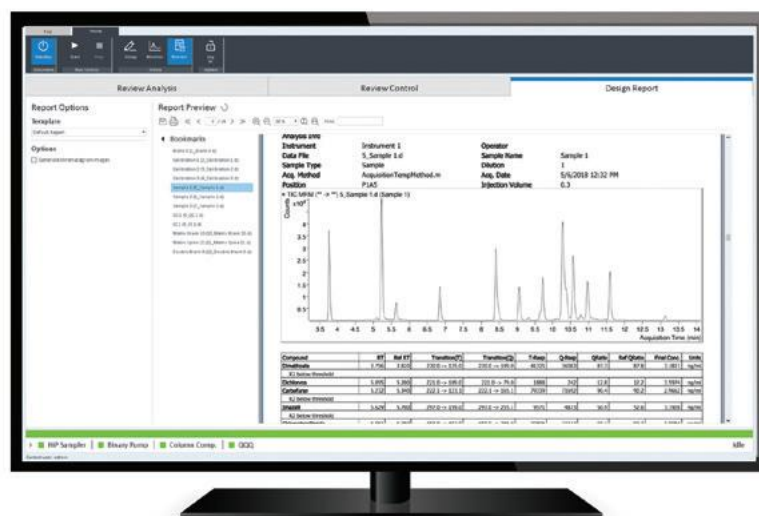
Review Analysis

Review Control

Design Report

Report Options

Template

Default Report

Options

Report Preview

Bookmarks

Analysis Info

| Instrument | Instrument 1 | Operator | |
|---|---|---|---|
| Data File | 5_Sample 1.d | Sample Name | Sample 1 |
| Sample Type | Sample | Dilution | 1 |
| Acq. Method | AcquisitionTempMethod.m | Acq. Date | 5/6/2018 12:32 PM |
| Position | P1A5 | Injection Volume | 0.3 |

+ TIC MRM (** -> **) 5_Sample 1.d (Sample 1)

$x10^4$

Counts

3.5 4 4.5 5 5.5 6 6.5 7 7.5 8 8.5 9 9.5 10 10.5 11 11.5 12 12.5 13 13.5 14

Acquisition Time (min)

| Compound | RT | Ref RT | Transition(T) | Transition(Q) | T-Resp | Q-Resp | QRatio | Ref QRatio | Final Conc. | Units |
|---|---|---|---|---|---|---|---|---|---|---|
| Dimethoate | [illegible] | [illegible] | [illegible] | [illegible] | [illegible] | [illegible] | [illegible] | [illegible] | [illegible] | ng/ml |
| Dichlorvos | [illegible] | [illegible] | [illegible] | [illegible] | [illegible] | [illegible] | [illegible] | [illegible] | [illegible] | ng/ml |
| Carbofuran | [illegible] | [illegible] | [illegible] | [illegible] | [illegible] | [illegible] | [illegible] | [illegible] | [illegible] | ng/ml |
| Imazalil | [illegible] | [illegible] | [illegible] | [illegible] | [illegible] | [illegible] | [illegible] | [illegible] | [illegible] | ng/ml |

HiP Sampler | Binary Pump | Column Comp. | QQQ

Idle